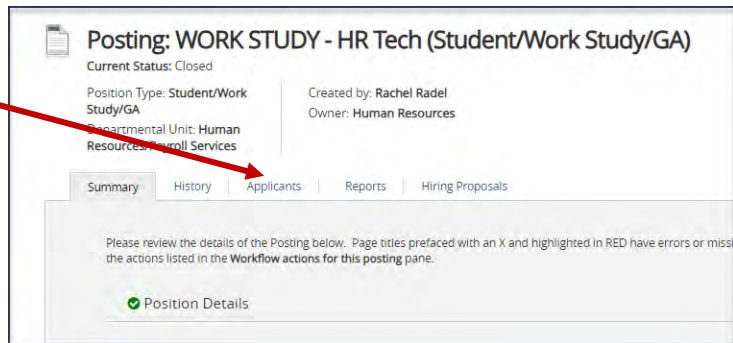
Posting: WORK STUDY - HR Tech (Student/Work Study/GA)

Current Status: Closed

Position Type: Student/Work Study/GA

Departmental Unit: Human Resources/Payroll Services

Created by: Rachel Radel

Owner: Human Resources

Summary | History | Applicants | Reports | Hiring Proposals

Please review the details of the Posting below. Page titles prefaced with an X and highlighted in RED have errors or missi the actions listed in the Workflow actions for this posting pane.

Position Details